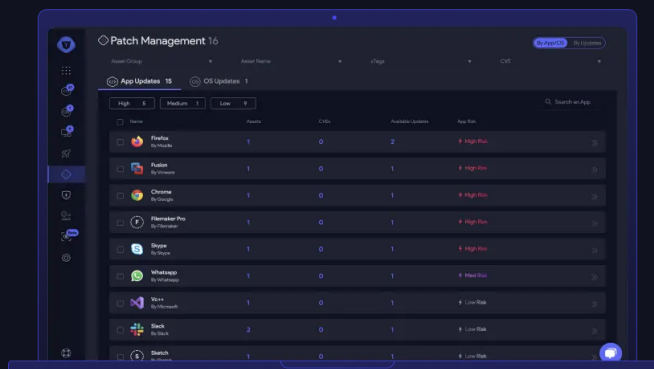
Patch Management 16

By App/OS | By Updates

Asset Group | Asset Name | +Tags | CVE

App Updates 15 | OS Updates 1

High 6 | Medium 1 | Low 9

Search an App

| | Name | Assets | CVEs | Available Updates | App Risk |
|---|---|---|---|---|---|
| | Firefox By Mozilla | 1 | 0 | 2 | High Risk |
| | Fusion By Vmware | 1 | 0 | 1 | High Risk |
| | Chrome By Google | 1 | 0 | 1 | High Risk |
| | Filemaker Pro By Filemaker | 1 | 0 | 1 | High Risk |
| | Skype By Skype | 1 | 0 | 1 | High Risk |
| | Whatsapp By Whatsapp | 1 | 0 | 1 | Med Risk |
| | Vc++ By Microsoft | 1 | 0 | 1 | Low Risk |
| | Slack By Slack | 2 | 0 | 1 | Low Risk |
| | Sketch By Sketch | 1 | 0 | 1 | Low Risk |

Beta